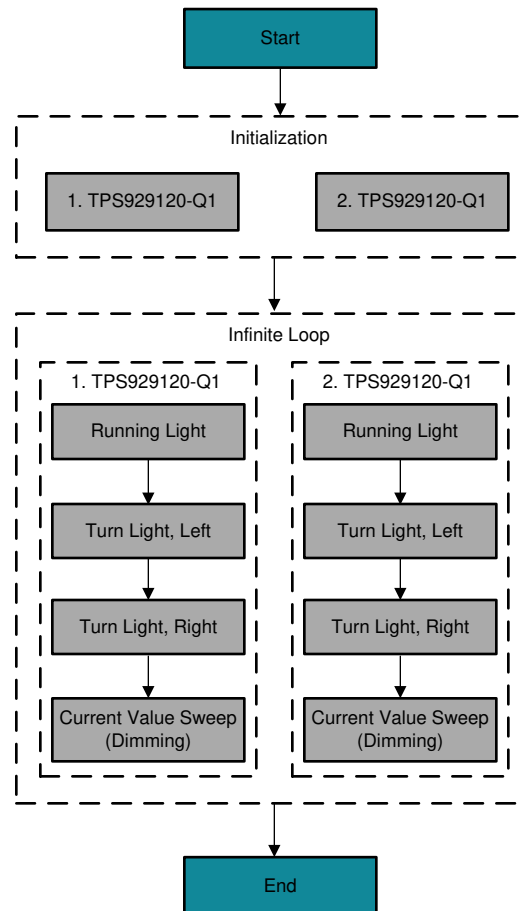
Start

Initialization

1. TPS929120-Q1

2. TPS929120-Q1

Infinite Loop

1. TPS929120-Q1

Running Light

Turn Light, Left

Turn Light, Right

Current Value Sweep (Dimming)

2. TPS929120-Q1

Running Light

Turn Light, Left

Turn Light, Right

Current Value Sweep (Dimming)

End